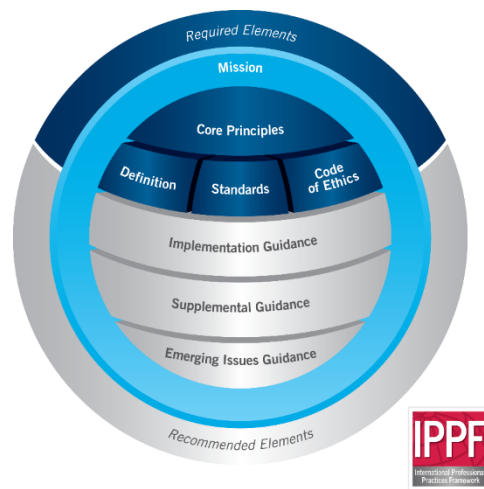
Required Elements

Mission

Core Principles

Definition

Standards

Code of Ethics

Implementation Guidance

Supplemental Guidance

Emerging Issues Guidance

Recommended Elements

IPPF

International Professional Practices Framework